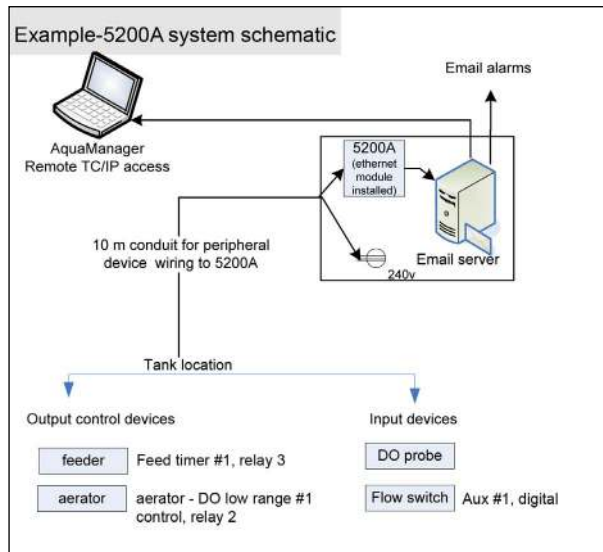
Example-5200A system schematic

Email alarms

AquaManager
Remote TC/IP access

5200A
(ethernet module installed)

Email server

240v

10 m conduit for peripheral device wiring to 5200A

Tank location

Output control devices

feeder Feed timer #1, relay 3

aerator aerator - DO low range #1 control, relay 2

Input devices

DO probe

Flow switch Aux #1, digital